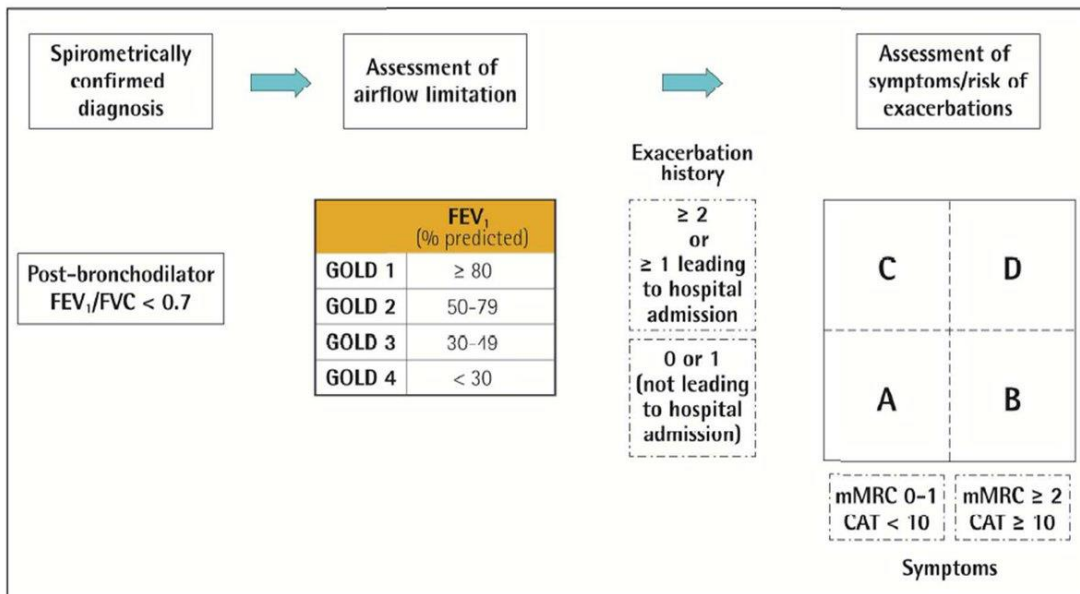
Spirometrically confirmed diagnosis

Assessment of airflow limitation

Assessment of symptoms/risk of exacerbations

Post-bronchodilator $FEV_1/FVC < 0.7$

| | $FEV_1$ (% predicted) |
|---|---|
| GOLD 1 | ≥ 80 |
| GOLD 2 | 50-79 |
| GOLD 3 | 30-49 |
| GOLD 4 | < 30 |

Exacerbation history

≥ 2 or ≥ 1 leading to hospital admission

0 or 1 (not leading to hospital admission)

C

D

A

B

mMRC 0-1 CAT < 10

mMRC ≥ 2 CAT ≥ 10

Symptoms